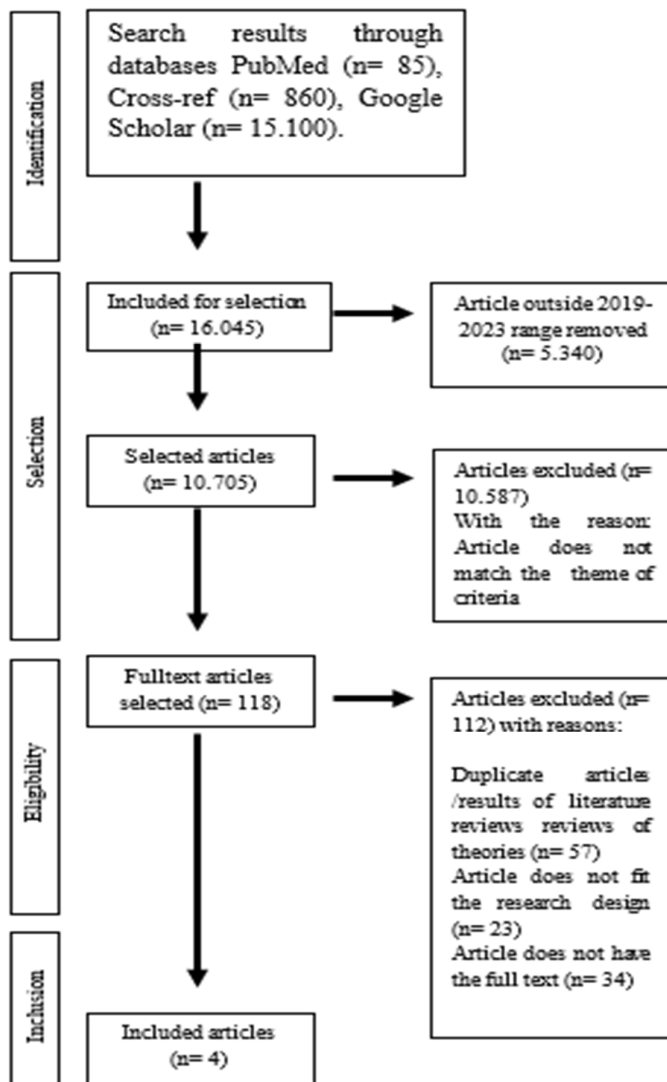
Identification

Search results through databases PubMed (n= 85), Cross-ref (n= 860), Google Scholar (n= 15.100).

Selection

Included for selection (n= 16.045)

Article outside 2019-2023 range removed (n= 5.340)

Selected articles (n= 10.705)

Articles excluded (n= 10.587) With the reason: Article does not match the theme of criteria

Eligibility

Fulltext articles selected (n= 118)

Articles excluded (n= 112) with reasons:

Duplicate articles /results of literature reviews reviews of theories (n= 57)
Article does not fit the research design (n= 23)
Article does not have the full text (n= 34)

Inclusion

Included articles (n= 4)